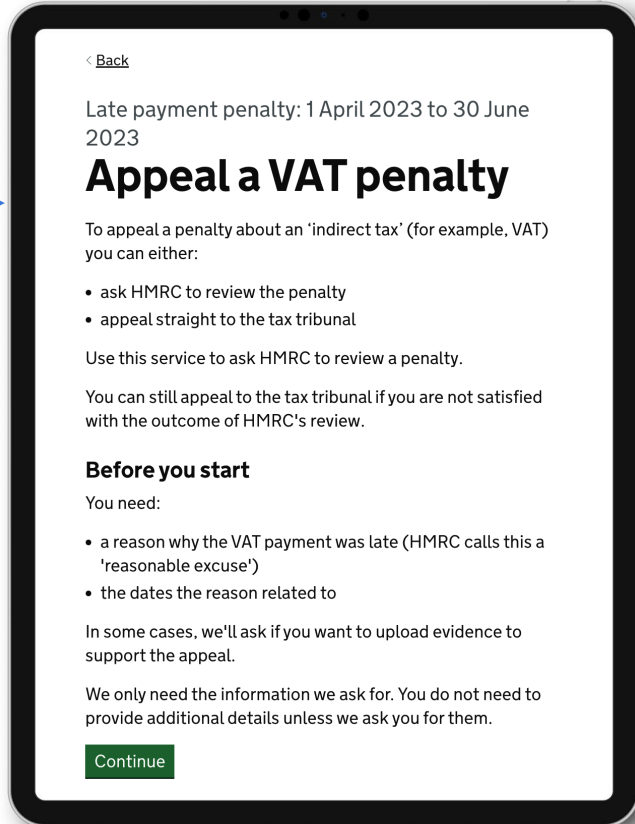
< Back

Late payment penalty: 1 April 2023 to 30 June 2023

# Appeal a VAT penalty

To appeal a penalty about an 'indirect tax' (for example, VAT) you can either:

- ask HMRC to review the penalty
- appeal straight to the tax tribunal

Use this service to ask HMRC to review a penalty.

You can still appeal to the tax tribunal if you are not satisfied with the outcome of HMRC's review.

## Before you start

You need:

- a reason why the VAT payment was late (HMRC calls this a 'reasonable excuse')
- the dates the reason related to

In some cases, we'll ask if you want to upload evidence to support the appeal.

We only need the information we ask for. You do not need to provide additional details unless we ask you for them.

Continue